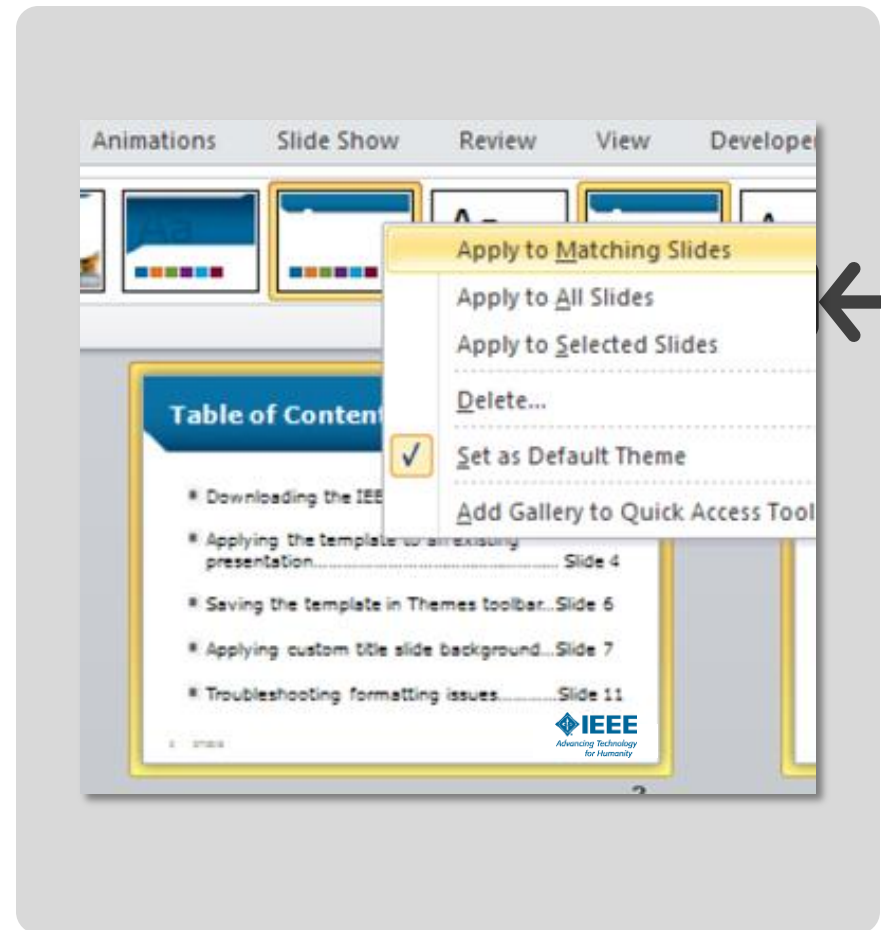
Animations Slide Show Review View Develope

Aa

Apply to Matching Slides

Apply to All Slides

Apply to Selected Slides

Delete...

Set as Default Theme

Add Gallery to Quick Access Tool

Table of Content

Downloading the IEE

Applying the template to an existing presentation.............................................. Slide 4

Saving the template in Themes toolbar...Slide 6

Applying custom title slide background...Slide 7

Troubleshooting formatting issues............Slide 11

IEEE
Advancing Technology for Humanity

2